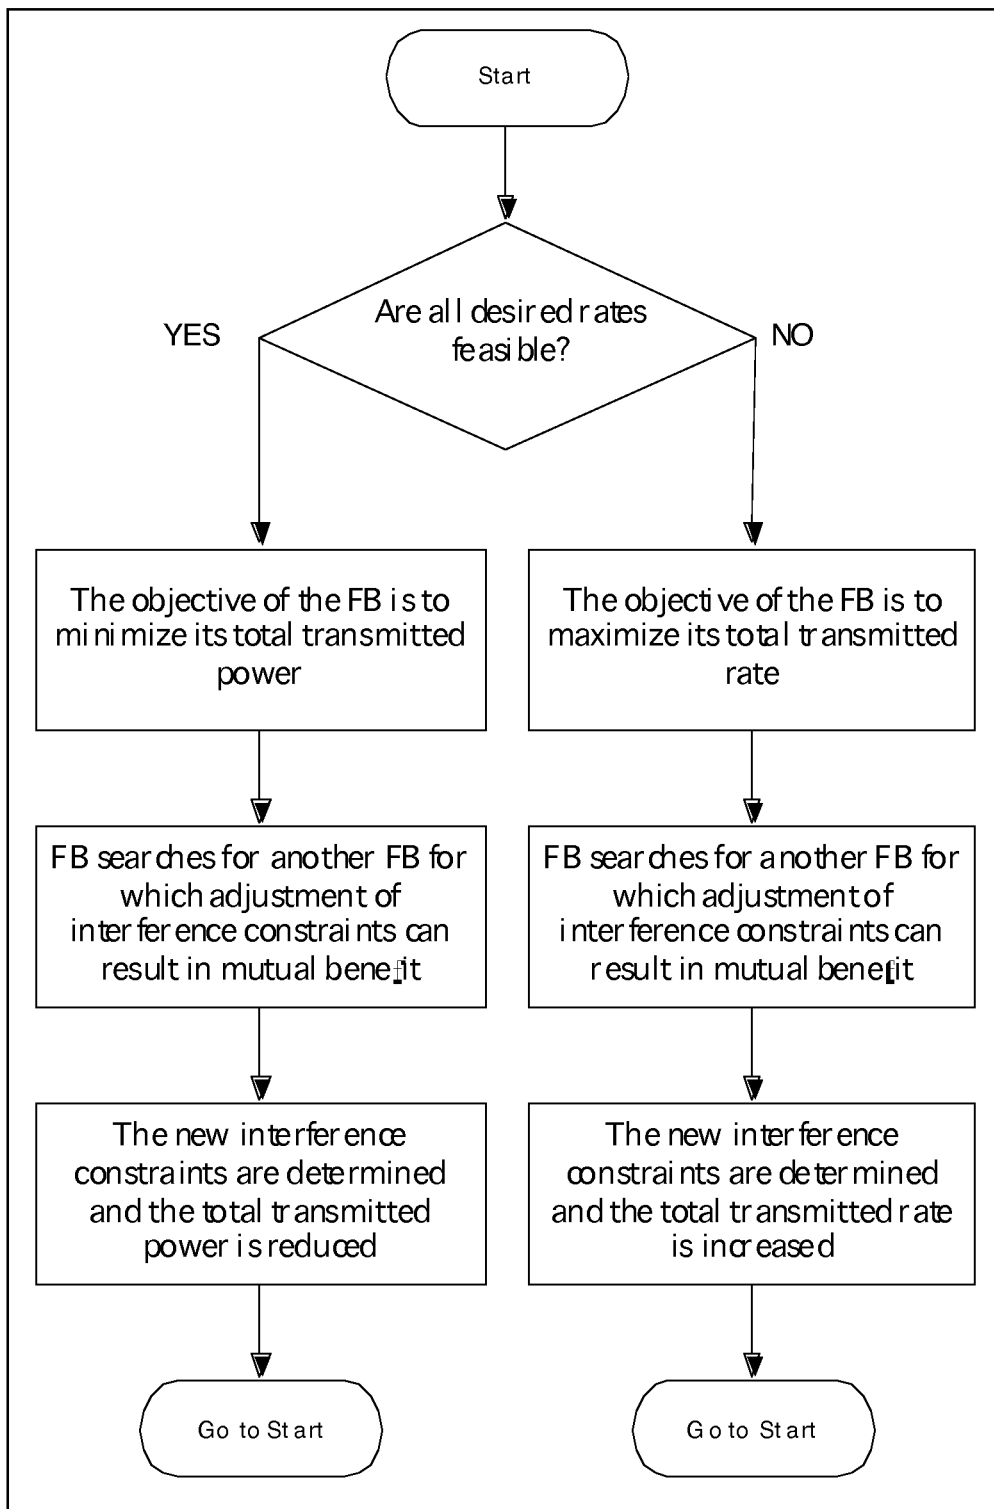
Start

Are all desired rates feasible?

YES

NO

The objective of the FB is to minimize its total transmitted power

The objective of the FB is to maximize its total transmitted rate

FB searches for another FB for which adjustment of interference constraints can result in mutual benefit

FB searches for another FB for which adjustment of interference constraints can result in mutual benefit

The new interference constraints are determined and the total transmitted power is reduced

The new interference constraints are determined and the total transmitted rate is increased

Go to Start

Go to Start